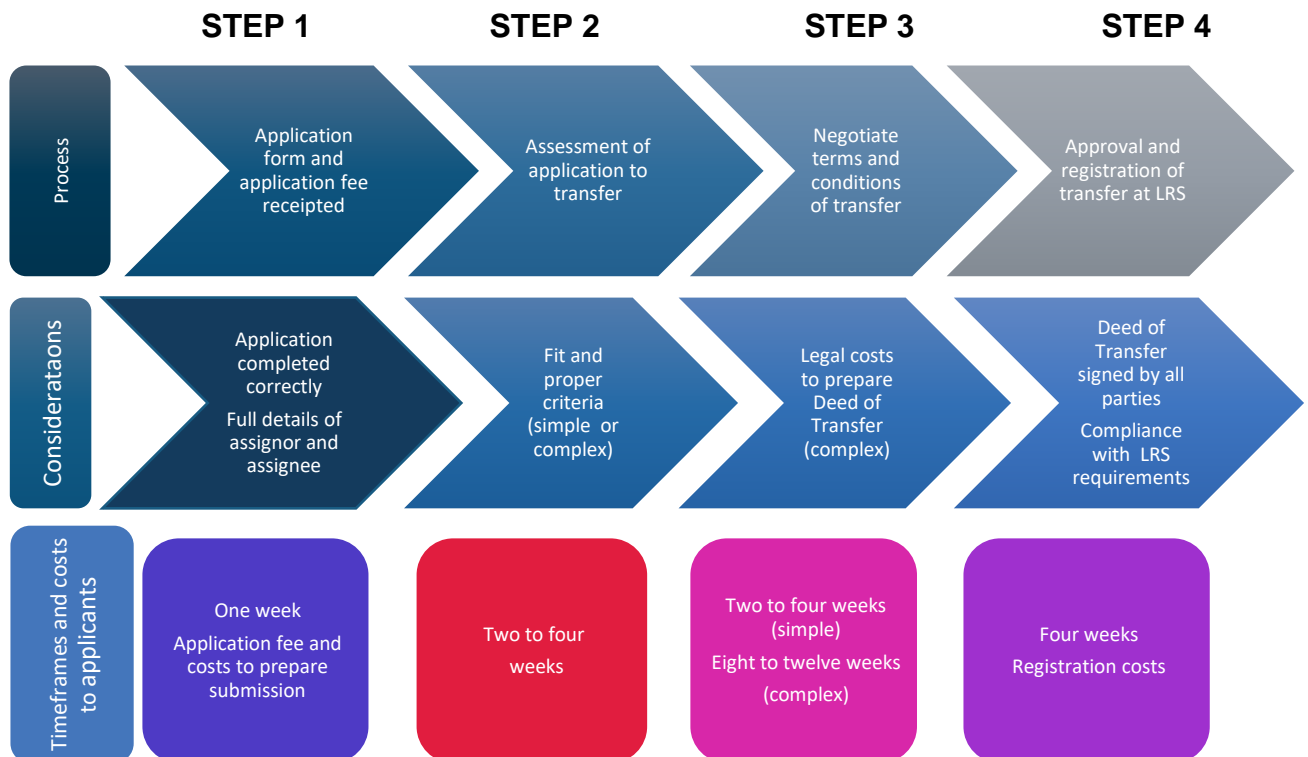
STEP 1

STEP 2

STEP 3

STEP 4

Process

Application form and application fee receipted

Assessment of application to transfer

Negotiate terms and conditions of transfer

Approval and registration of transfer at LRS

Considerataons

Application completed correctly

Full details of assignor and assignee

Fit and proper criteria (simple or complex)

Legal costs to prepare Deed of Transfer (complex)

Deed of Transfer signed by all parties

Compliance with LRS requirements

Timeframes and costs to applicants

One week

Application fee and costs to prepare submission

Two to four weeks

Two to four weeks (simple)

Eight to twelve weeks (complex)

Four weeks

Registration costs